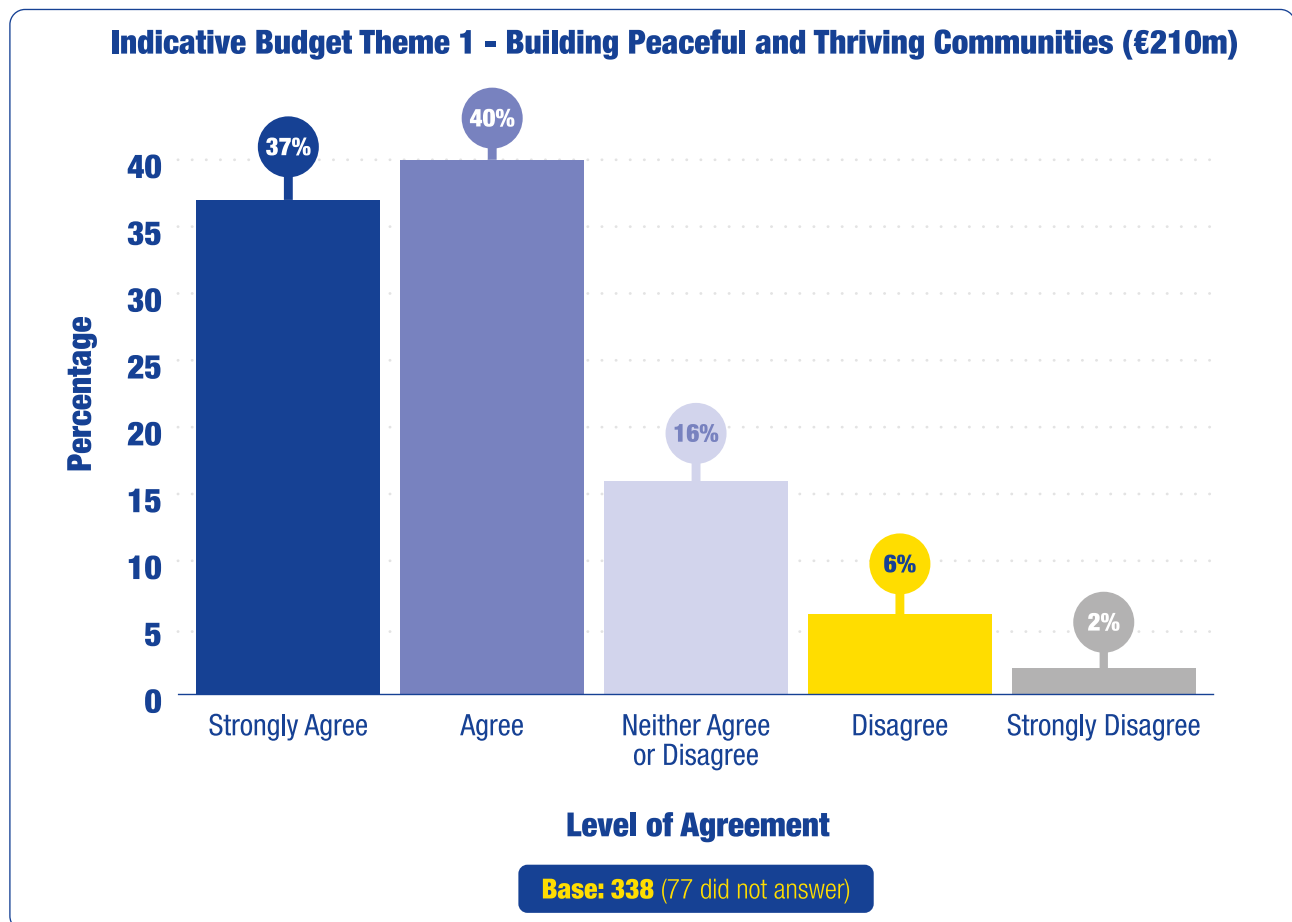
Indicative Budget Theme 1 - Building Peaceful and Thriving Communities (€210m)

Percentage

40
35
30
25
20
15
10
5
0

37%
40%
16%
6%
2%

Strongly Agree
Agree
Neither Agree or Disagree
Disagree
Strongly Disagree

Level of Agreement

Base: 338 (77 did not answer)